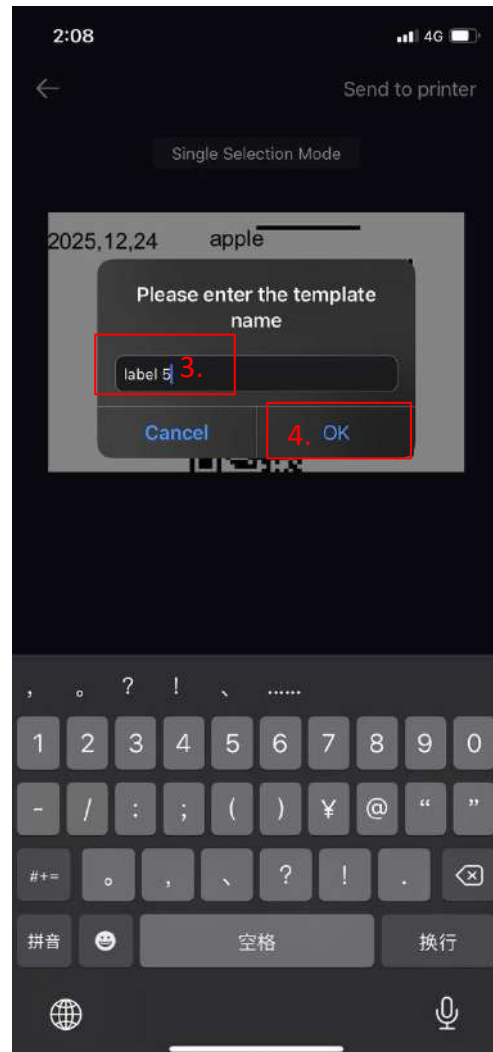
2:08
4G

Send to printer

Single Selection Mode

2025,12,24 apple

Please enter the template name

label 5 3.

Cancel 4. OK

， 。 ？ ！ 、 ......

1 2 3 4 5 6 7 8 9 0

- / : ; ( ) ¥ @ " "

#+= 。 ， 、 ？ ！ .

拼音 空格 换行